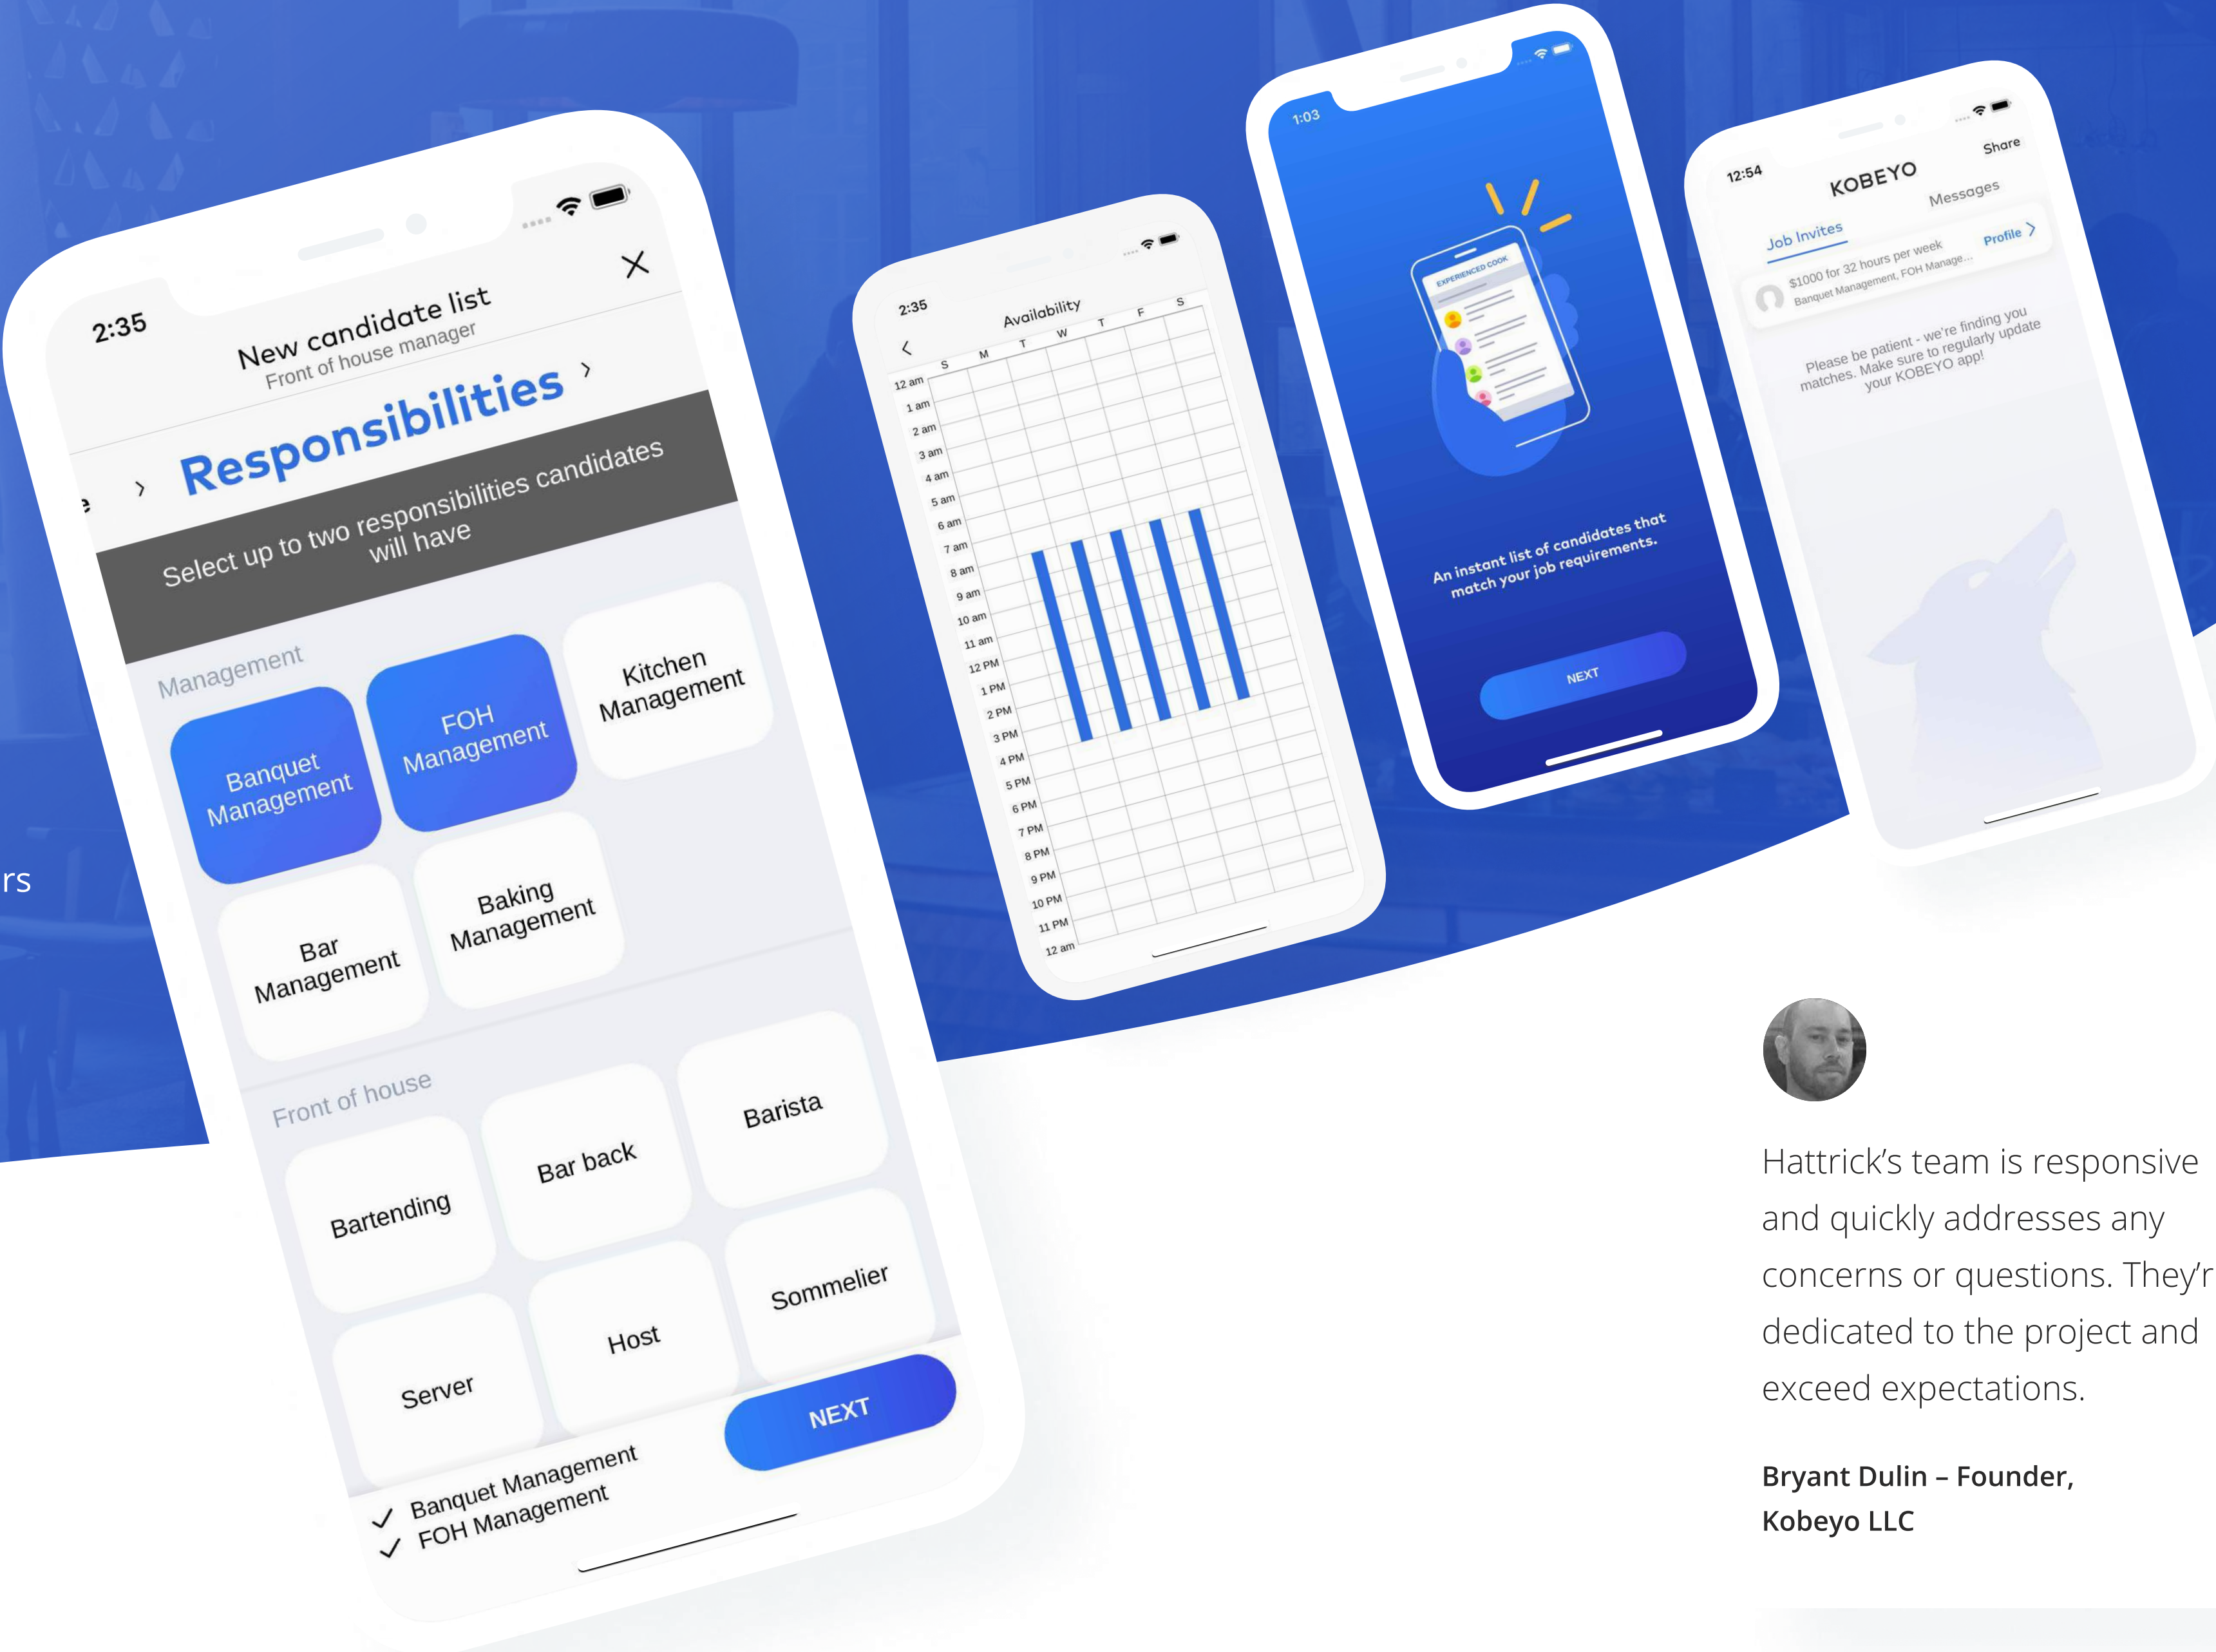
rs

2:35

New candidate list
Front of house manager

›

Responsibilities

Select up to two responsibilities candidates will have

Management

Banquet Management

FOH Management

Kitchen Management

Bar Management

Baking Management

Front of house

Bartending

Bar back

Barista

Server

Host

Sommelier

NEXT

✓ Banquet Management
✓ FOH Management

2:35

Availability

| | S | M | T | W | T | F | S |
|---|---|---|---|---|---|---|---|
| 12 am | | | | | | | |
| 1 am | | | | | | | |
| 2 am | | | | | | | |
| 3 am | | | | | | | |
| 4 am | | | | | | | |
| 5 am | | | | | | | |
| 6 am | | | | | | | |
| 7 am | | | | | | | |
| 8 am | | | | | | | |
| 9 am | | | | | | | |
| 10 am | | | | | | | |
| 11 am | | | | | | | |
| 12 PM | | | | | | | |
| 1 PM | | | | | | | |
| 2 PM | | | | | | | |
| 3 PM | | | | | | | |
| 4 PM | | | | | | | |
| 5 PM | | | | | | | |
| 6 PM | | | | | | | |
| 7 PM | | | | | | | |
| 8 PM | | | | | | | |
| 9 PM | | | | | | | |
| 10 PM | | | | | | | |
| 11 PM | | | | | | | |
| 12 am | | | | | | | |

1:03

EXPERIENCED COOK

An instant list of candidates that match your job requirements.

NEXT

12:54

KOBEYO

Share

Messages

Job Invites

Profile ›

$1000 for 32 hours per week
Banquet Management, FOH Manage...

Please be patient - we're finding you matches. Make sure to regularly update your KOBEYO app!

Hattrick’s team is responsive and quickly addresses any concerns or questions. They’r dedicated to the project and exceed expectations.

Bryant Dulin – Founder, Kobeyo LLC